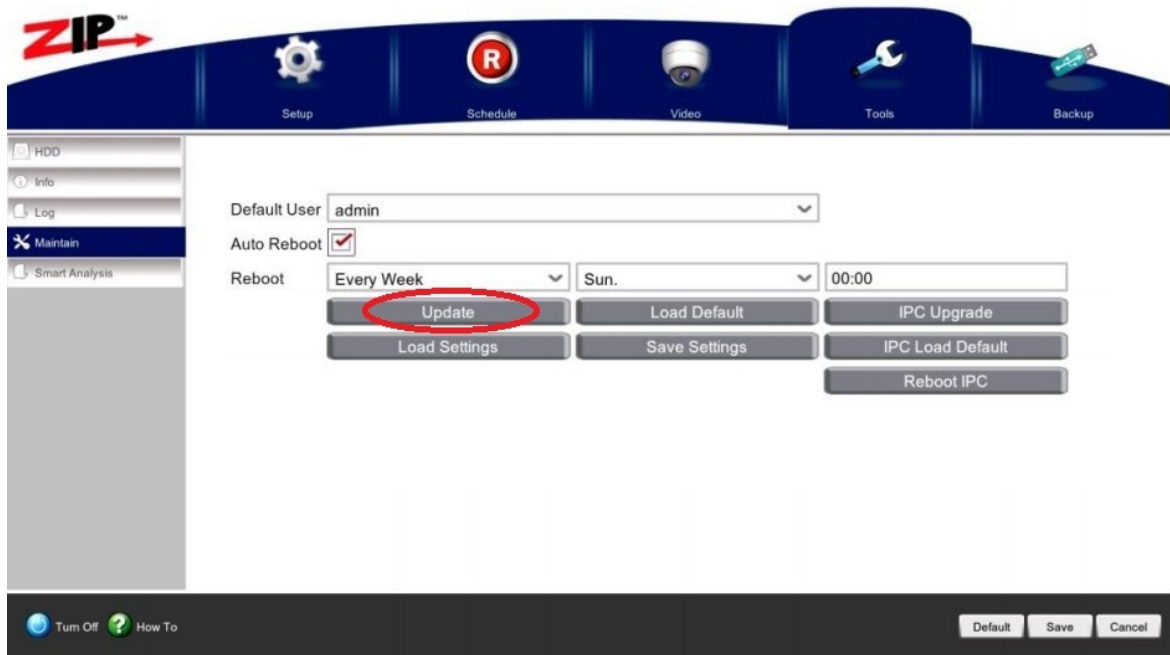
ZIP™

Setup Schedule Video Tools Backup

HDD
Info
Log
Maintain
Smart Analysis

Default User admin
Auto Reboot
Reboot Every Week Sun. 00:00

Update
Load Default
IPC Upgrade
Load Settings
Save Settings
IPC Load Default
Reboot IPC

Turn Off How To

Default Save Cancel